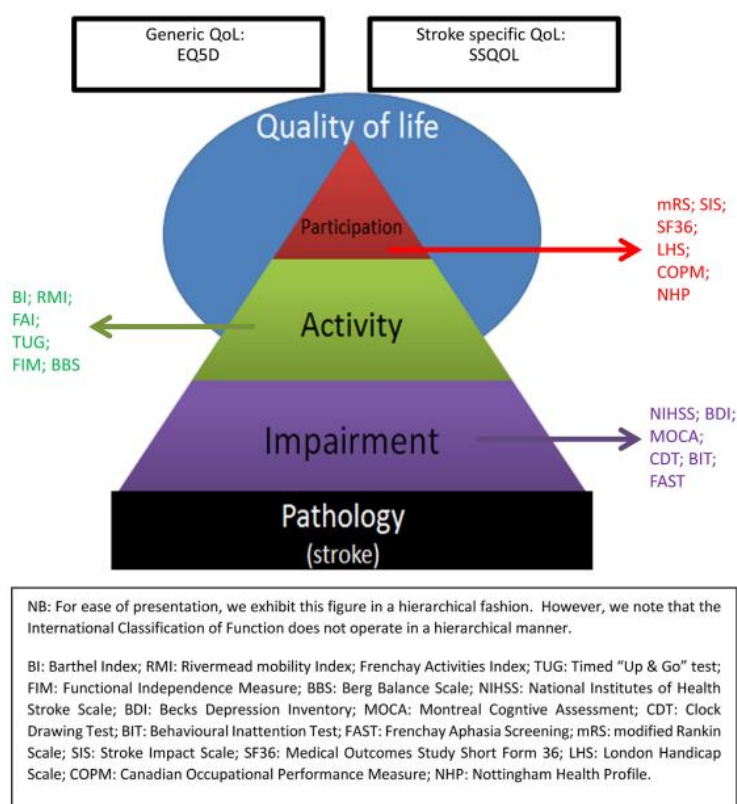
Generic QoL:
EQ5D

Stroke specific QoL:
SSQOL

Quality of life

Participation

mRS; SIS; SF36; LHS; COPM; NHP

BI; RMI; FAI; TUG; FIM; BBS

Activity

Impairment

NIHSS; BDI; MOCA; CDT; BIT; FAST

Pathology
(stroke)

NB: For ease of presentation, we exhibit this figure in a hierarchical fashion. However, we note that the International Classification of Function does not operate in a hierarchical manner.

BI: Barthel Index; RMI: Rivermead mobility Index; Frenchay Activities Index; TUG: Timed "Up & Go" test; FIM: Functional Independence Measure; BBS: Berg Balance Scale; NIHSS: National Institutes of Health Stroke Scale; BDI: Becks Depression Inventory; MOCA: Montreal Cogntive Assessment; CDT: Clock Drawing Test; BIT: Behavioural Inattention Test; FAST: Frenchay Aphasia Screening; mRS: modified Rankin Scale; SIS: Stroke Impact Scale; SF36: Medical Outcomes Study Short Form 36; LHS: London Handicap Scale; COPM: Canadian Occupational Performance Measure; NHP: Nottingham Health Profile.